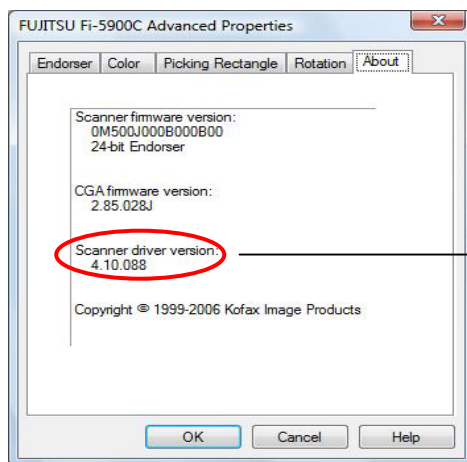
FUJITSU Fi-5900C Advanced Properties

Endorser | Color | Picking Rectangle | Rotation | About

Scanner firmware version:
0M500J000B000B00
24-bit Endorser

CGA firmware version:
2.85.028J

Scanner driver version:
4.10.088

Copyright © 1999-2006 Kofax Image Products

OK | Cancel | Help